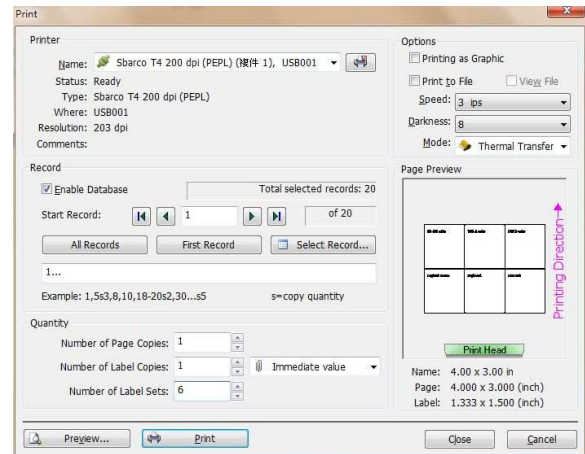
Print

Printer

Name: Sbarco T4 200 dpi (PEPL) (複件 1), USB001

Status: Ready

Type: Sbarco T4 200 dpi (PEPL)

Where: USB001

Resolution: 203 dpi

Comments:

Options

Printing as Graphic

Print to File

View File

Speed: 3 ips

Darkness: 8

Mode: Thermal Transfer

Record

Enable Database

Total selected records: 20

Start Record: 1

of 20

All Records

First Record

Select Record...

1...

Example: 1,5s3,8,10,18-20s2,30...s5

s=copy quantity

Page Preview

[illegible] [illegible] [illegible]

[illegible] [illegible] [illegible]

Printing Direction

Print Head

Name: 4.00 x 3.00 in

Page: 4.000 x 3.000 (inch)

Label: 1.333 x 1.500 (inch)

Quantity

Number of Page Copies: 1

Number of Label Copies: 1

Immediate value

Number of Label Sets: 6

Preview...

Print

Close

Cancel